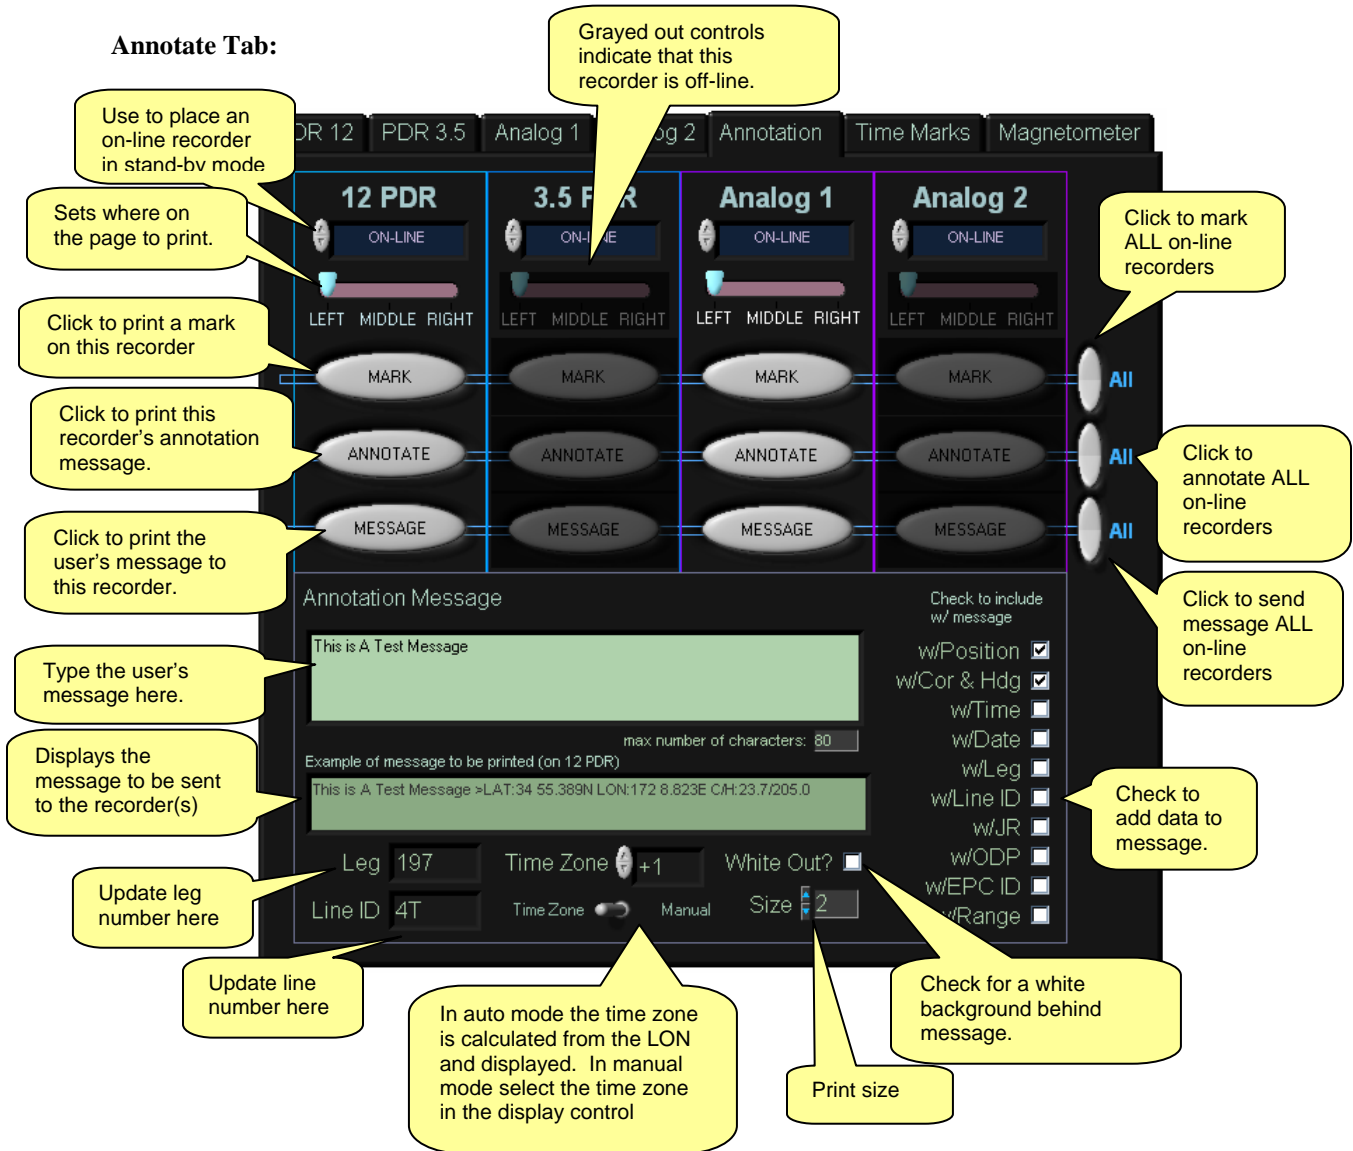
Annotate Tab:

Grayed out controls indicate that this recorder is off-line.

Use to place an on-line recorder in stand-by mode

DR 12 | PDR 3.5 | Analog 1 | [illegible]og 2 | Annotation | Time Marks | Magnetometer

Sets where on the page to print.

12 PDR | 3.5 P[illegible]R | Analog 1 | Analog 2

ON-LINE | ON-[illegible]NE | ON-LINE | ON-LINE

Click to mark ALL on-line recorders

LEFT MIDDLE RIGHT | LEFT MIDDLE RIGHT | LEFT MIDDLE RIGHT | LEFT MIDDLE RIGHT

Click to print a mark on this recorder

MARK | MARK | MARK | MARK | All

Click to print this recorder's annotation message.

ANNOTATE | ANNOTATE | ANNOTATE | ANNOTATE | All

Click to annotate ALL on-line recorders

Click to print the user's message to this recorder.

MESSAGE | MESSAGE | MESSAGE | MESSAGE | All

Click to send message ALL on-line recorders

Annotation Message

Check to include w/ message

Type the user's message here.

This is A Test Message

w/Position
w/Cor & Hdg
w/Time
w/Date
w/Leg
w/Line ID
w/JR
w/ODP
w/EPC ID
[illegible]/Range

max number of characters: 80

Example of message to be printed (on 12 PDR)

Displays the message to be sent to the recorder(s)

This is A Test Message >LAT:34 55.389N LON:172 8.823E C/H:23.7/205.0

Check to add data to message.

Leg 197 Time Zone +1 White Out?

Update leg number here

Line ID 4T Time Zone Manual Size 2

Update line number here

In auto mode the time zone is calculated from the LON and displayed. In manual mode select the time zone in the display control

Check for a white background behind message.

Print size